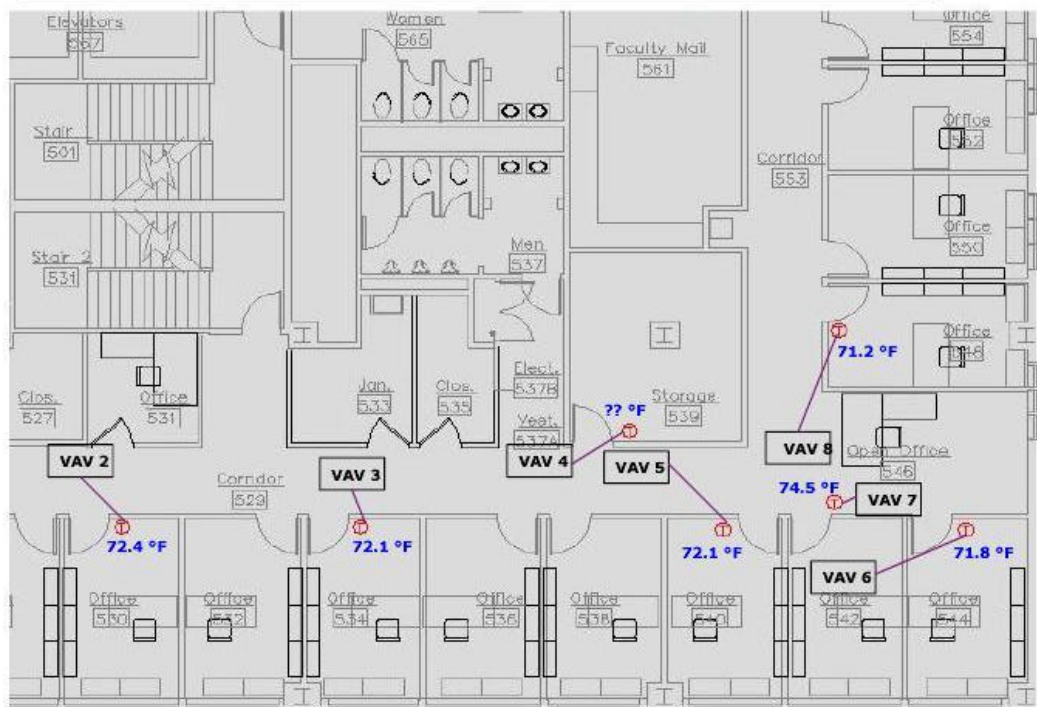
Elevators
567

Women
565

Faculty Mail
561

Office
554

Stair
501

Office
552

Corridor
553

Office
550

Stair 2
531

Men
537

Office
548

71.2 °F

Clos.
527

Office
531

Jan.
533

Clos.
535

Elect.
537B

Storage
539

Vent.
537A

?? °F

VAV 8

Open Office
546

VAV 2

VAV 3

VAV 4

VAV 5

Corridor
529

74.5 °F

VAV 7

72.4 °F

72.1 °F

72.1 °F

71.8 °F

VAV 6

Office
530

Office
532

Office
534

Office
536

Office
538

Office
540

Office
542

Office
544